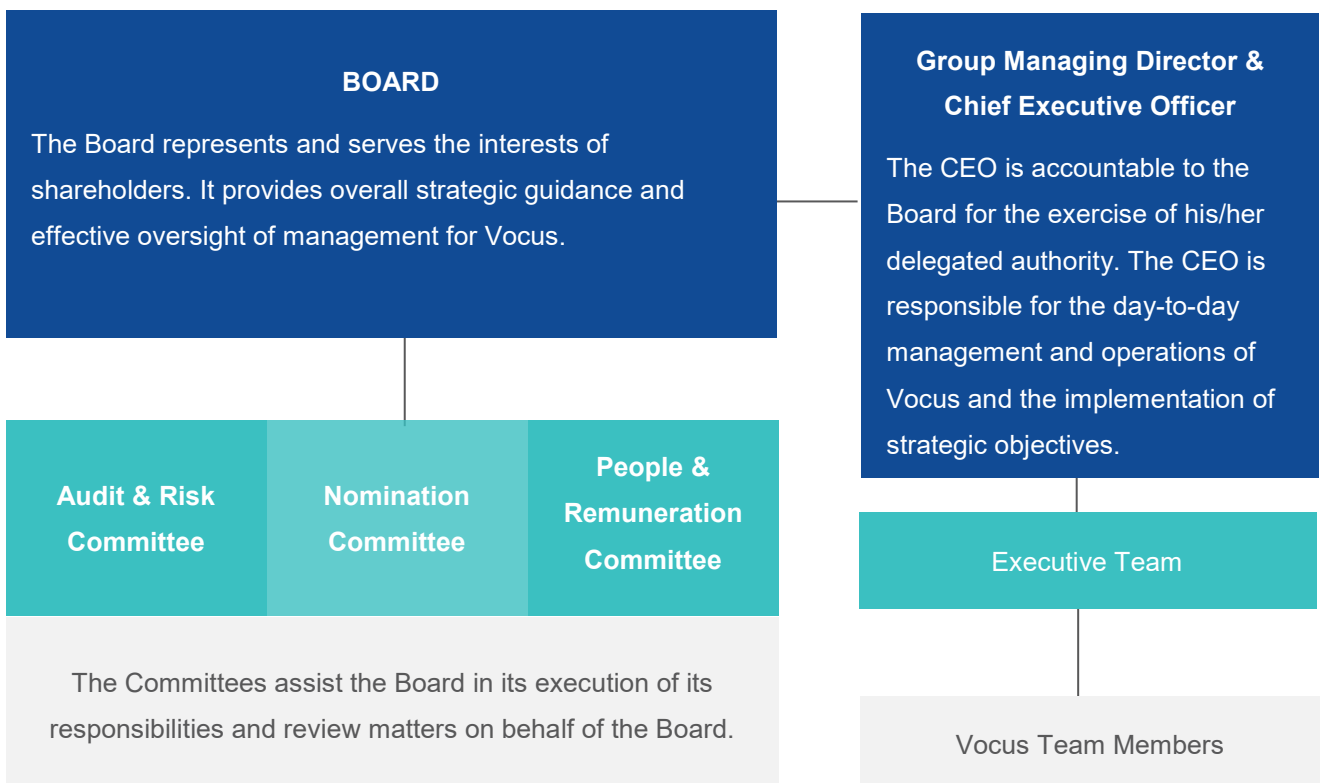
BOARD

The Board represents and serves the interests of shareholders. It provides overall strategic guidance and effective oversight of management for Vocus.

Group Managing Director & Chief Executive Officer

The CEO is accountable to the Board for the exercise of his/her delegated authority. The CEO is responsible for the day-to-day management and operations of Vocus and the implementation of strategic objectives.

Audit & Risk Committee

Nomination Committee

People & Remuneration Committee

Executive Team

The Committees assist the Board in its execution of its responsibilities and review matters on behalf of the Board.

Vocus Team Members